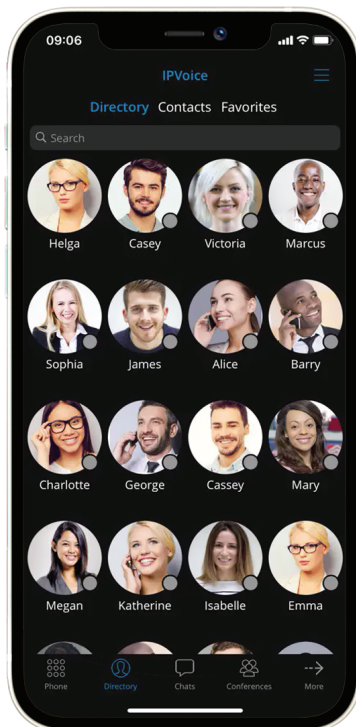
09:06

IPVoice

Directory Contacts Favorites

Search

Helga Casey Victoria Marcus

Sophia James Alice Barry

Charlotte George Cassey Mary

Megan Katherine Isabelle Emma

Phone Directory Chats Conferences More